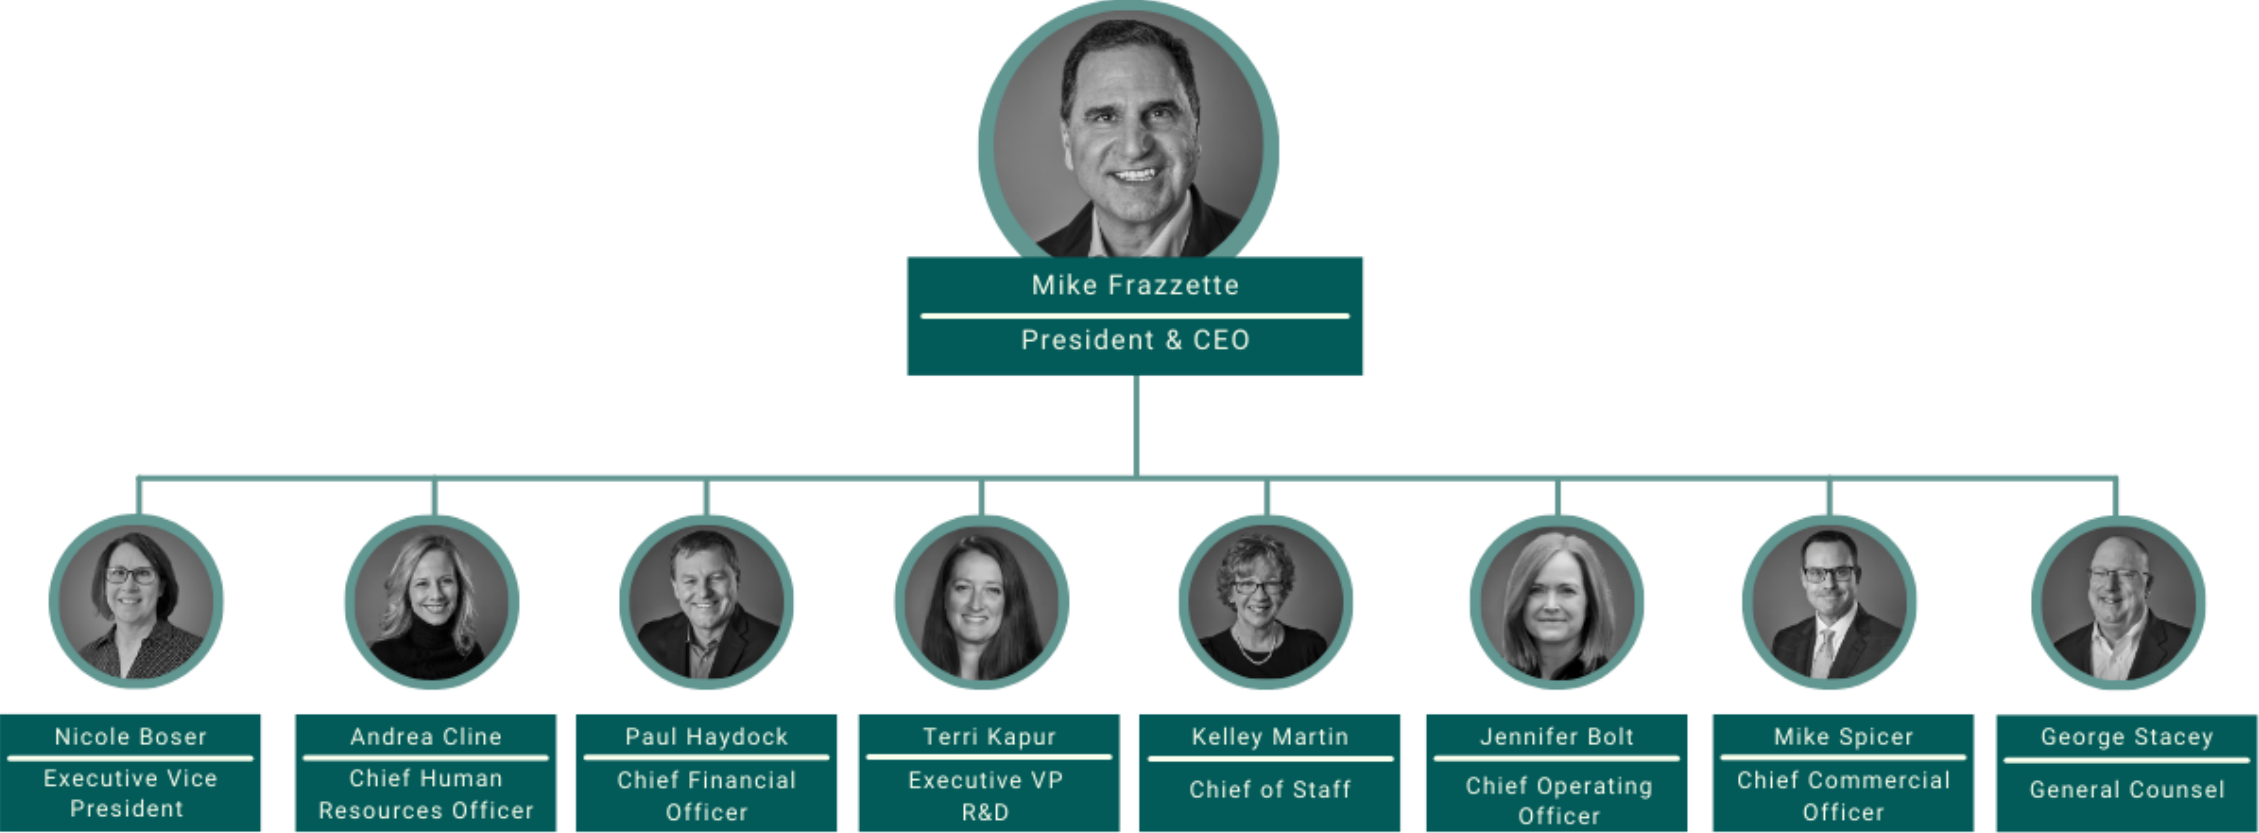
Mike Frazzette
President & CEO

Nicole Boser
Executive Vice President

Andrea Cline
Chief Human Resources Officer

Paul Haydock
Chief Financial Officer

Terri Kapur
Executive VP R&D

Kelley Martin
Chief of Staff

Jennifer Bolt
Chief Operating Officer

Mike Spicer
Chief Commercial Officer

George Stacey
General Counsel